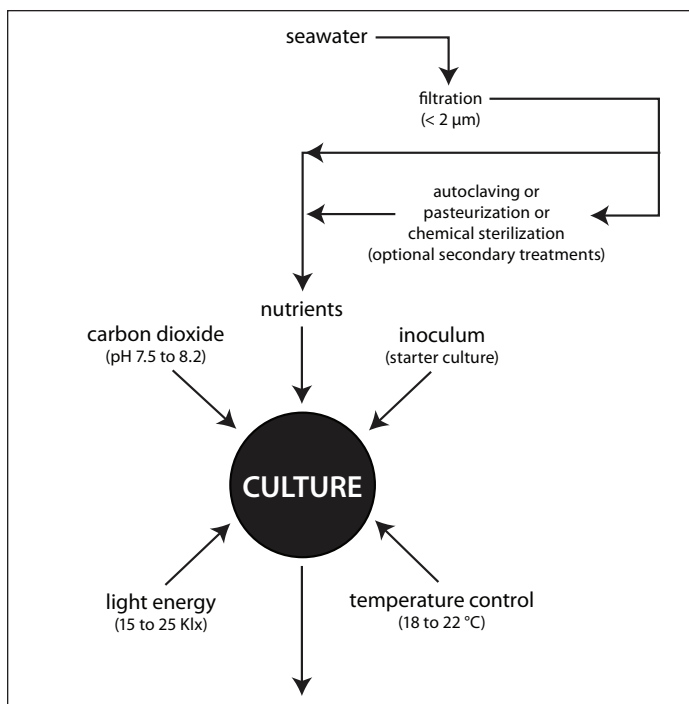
seawater

filtration
(< 2 µm)

autoclaving or
pasteurization or
chemical sterilization
(optional secondary treatments)

nutrients

carbon dioxide
(pH 7.5 to 8.2)

inoculum
(starter culture)

CULTURE

light energy
(15 to 25 Klx)

temperature control
(18 to 22 °C)